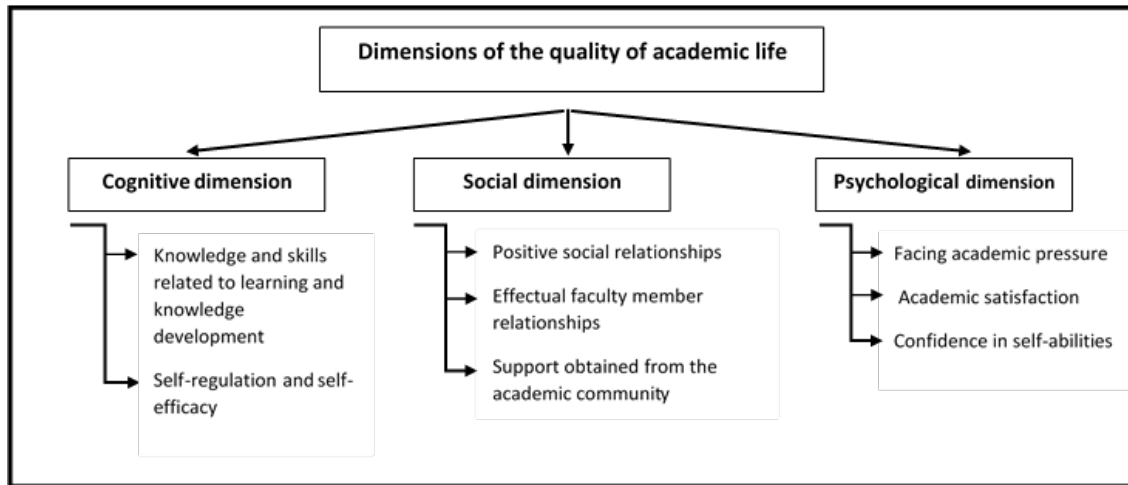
Dimensions of the quality of academic life

Cognitive dimension

Knowledge and skills related to learning and knowledge development

Self-regulation and self-efficacy

Social dimension

Positive social relationships

Effectual faculty member relationships

Support obtained from the academic community

Psychological dimension

Facing academic pressure

Academic satisfaction

Confidence in self-abilities